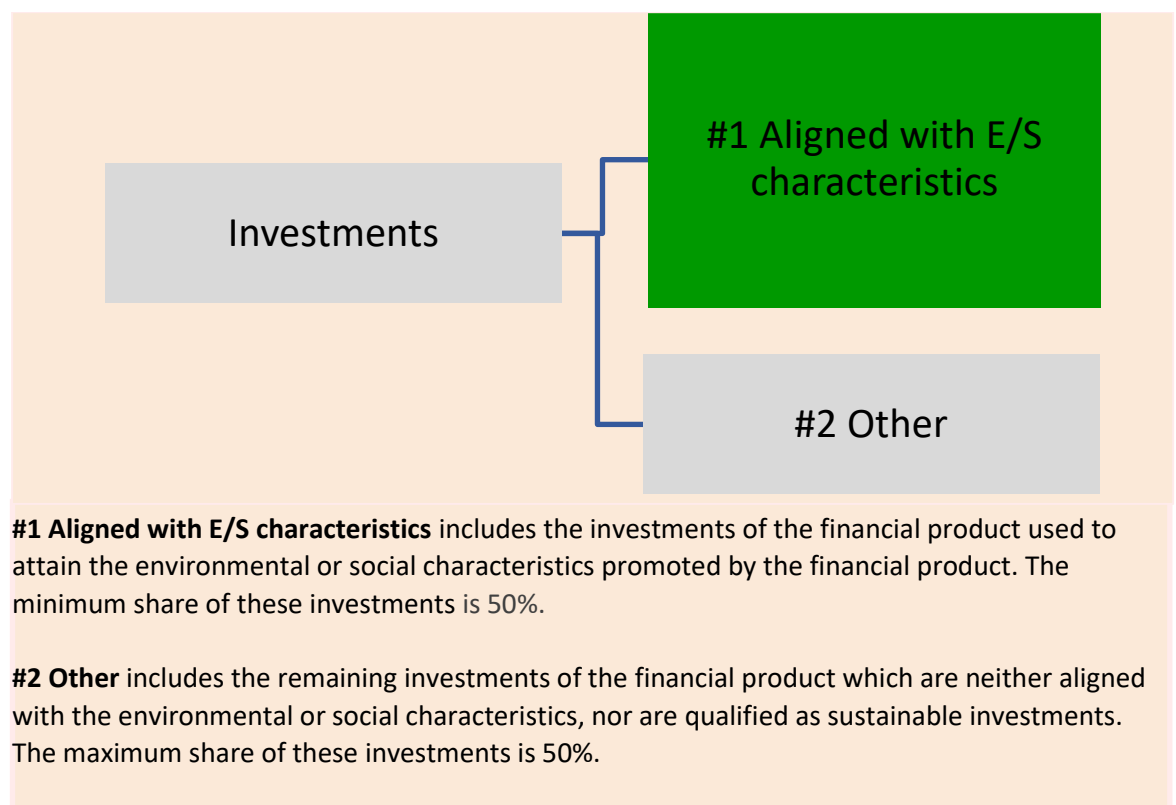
Investments

#1 Aligned with E/S characteristics

#2 Other

**#1 Aligned with E/S characteristics** includes the investments of the financial product used to attain the environmental or social characteristics promoted by the financial product. The minimum share of these investments is 50%.

**#2 Other** includes the remaining investments of the financial product which are neither aligned with the environmental or social characteristics, nor are qualified as sustainable investments. The maximum share of these investments is 50%.